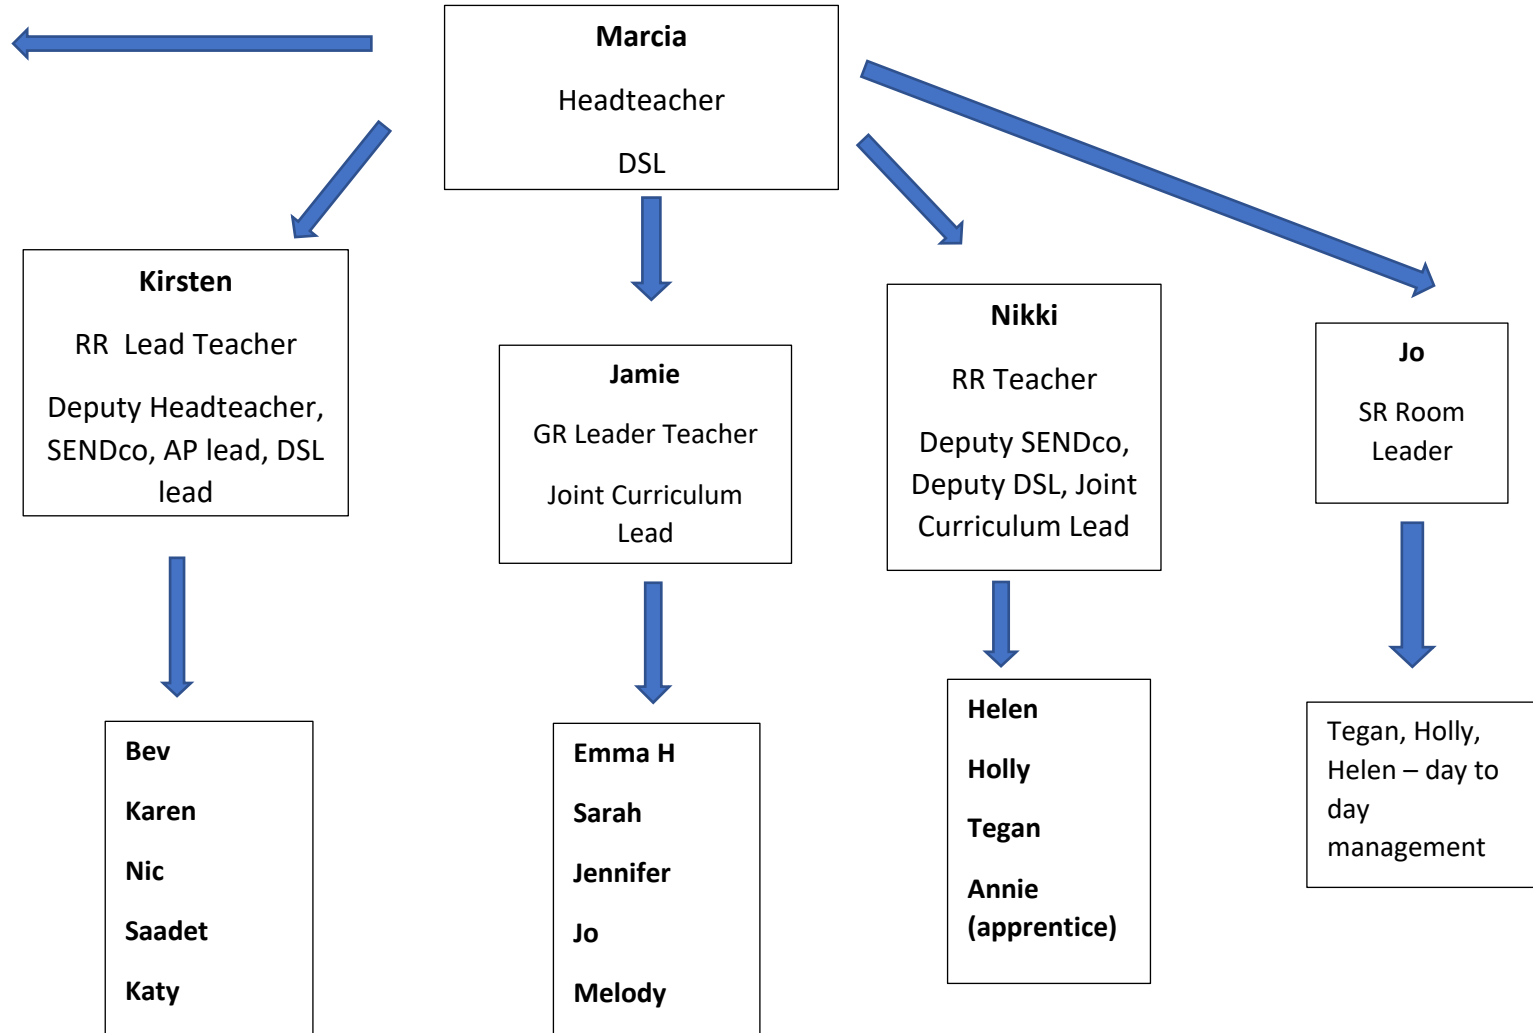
Marcia

Headteacher

DSL

Kirsten

RR Lead Teacher

Deputy Headteacher, SENDco, AP lead, DSL lead

Bev

Karen

Nic

Saadet

Katy

Jamie

GR Leader Teacher

Joint Curriculum Lead

Emma H

Sarah

Jennifer

Jo

Melody

Nikki

RR Teacher

Deputy SENDco, Deputy DSL, Joint Curriculum Lead

Helen

Holly

Tegan

Annie (apprentice)

Jo

SR Room Leader

Tegan, Holly, Helen – day to day management